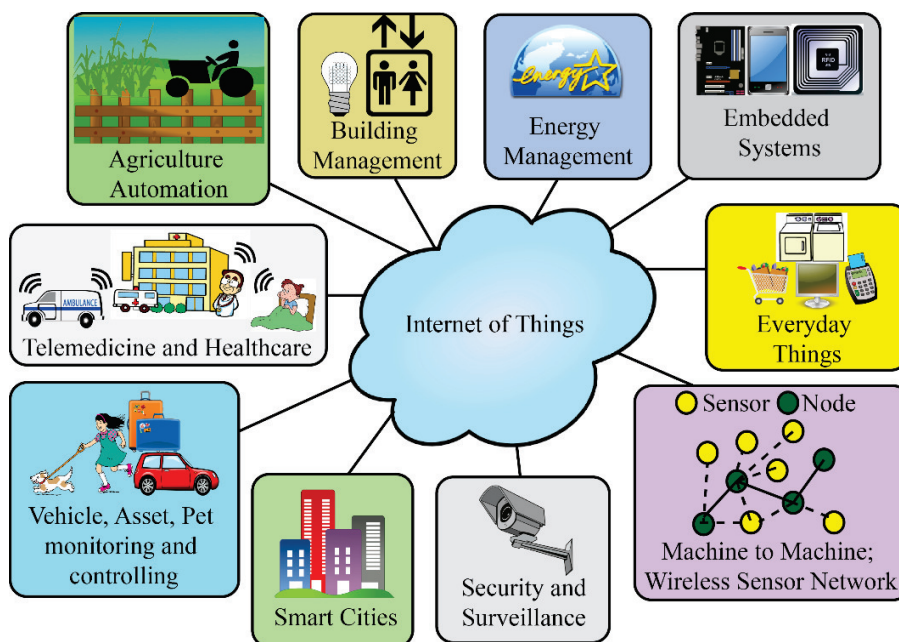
Agriculture Automation

Building Management

energy

Energy Management

RFID

Embedded Systems

AMBULANCE

Telemedicine and Healthcare

Internet of Things

Everyday Things

Sensor Node

Machine to Machine; Wireless Sensor Network

Vehicle, Asset, Pet monitoring and controlling

Smart Cities

Security and Surveillance